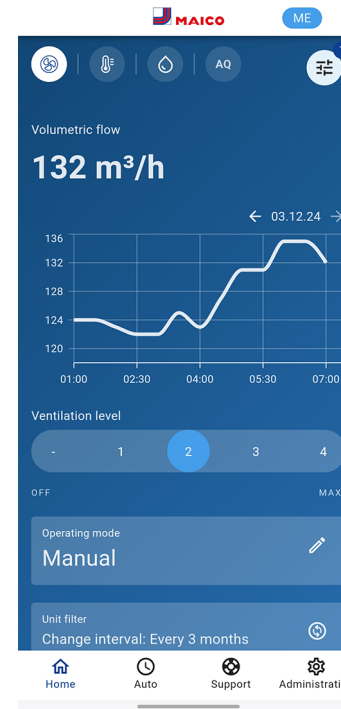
MAICO

ME

AQ

Volumetric flow

132 m³/h

03.12.24

136
132
128
124
120

01:00 02:30 04:00 05:30 07:00

Ventilation level

- 1 2 3 4

OFF MAX

Operating mode

Manual

Unit filter

Change interval: Every 3 months

Home Auto Support Administratio